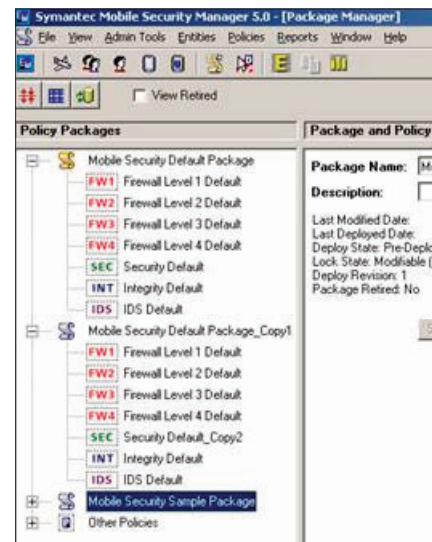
Symantec Mobile Security Manager 5.0 - [Package Manager]

File View Admin Tools Entities Policies Reports Window Help

View Retired

Policy Packages

Mobile Security Default Package
FW1 Firewall Level 1 Default
FW2 Firewall Level 2 Default
FW3 Firewall Level 3 Default
FW4 Firewall Level 4 Default
SEC Security Default
INT Integrity Default
IDS IDS Default

Mobile Security Default Package_Copy1
FW1 Firewall Level 1 Default
FW2 Firewall Level 2 Default
FW3 Firewall Level 3 Default
FW4 Firewall Level 4 Default
SEC Security Default_Copy2
INT Integrity Default
IDS IDS Default

Mobile Security Sample Package

Other Policies

Package and Policy

Package Name: M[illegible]

Description:

Last Modified Date:
Last Deployed Date:
Deploy State: Pre-Deplo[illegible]
Lock State: Modifiable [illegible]
Deploy Revision: 1
Package Retired: No